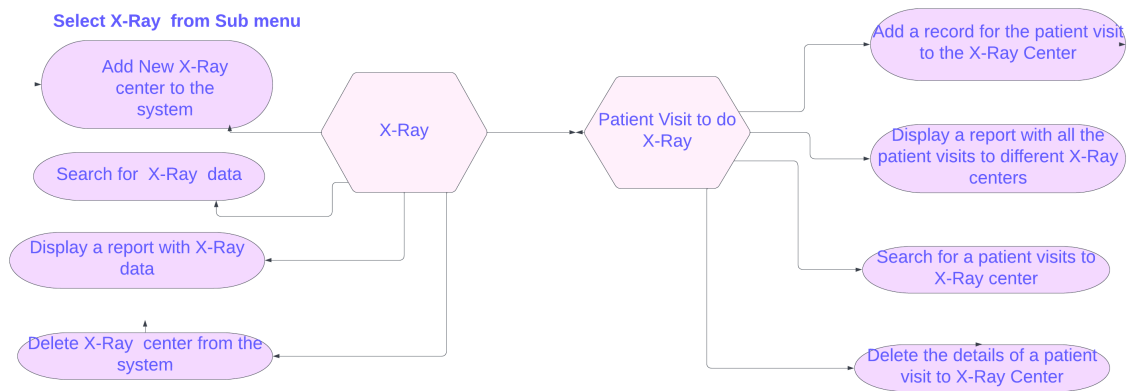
Select X-Ray from Sub menu

Add New X-Ray center to the system

Search for X-Ray data

Display a report with X-Ray data

Delete X-Ray center from the system

X-Ray

Patient Visit to do X-Ray

Add a record for the patient visit to the X-Ray Center

Display a report with all the patient visits to different X-Ray centers

Search for a patient visits to X-Ray center

Delete the details of a patient visit to X-Ray Center